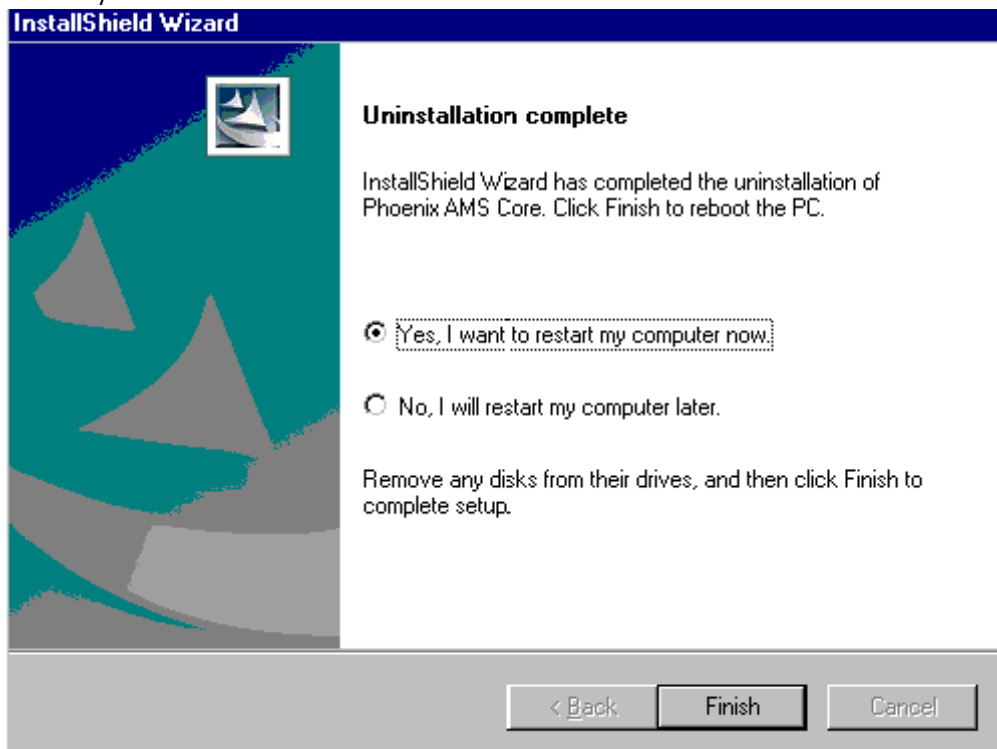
InstallShield Wizard

Uninstallation complete

InstallShield Wizard has completed the uninstallation of Phoenix AMS Core. Click Finish to reboot the PC.

Yes, I want to restart my computer now.

No, I will restart my computer later.

Remove any disks from their drives, and then click Finish to complete setup.

< Back
Finish
Cancel